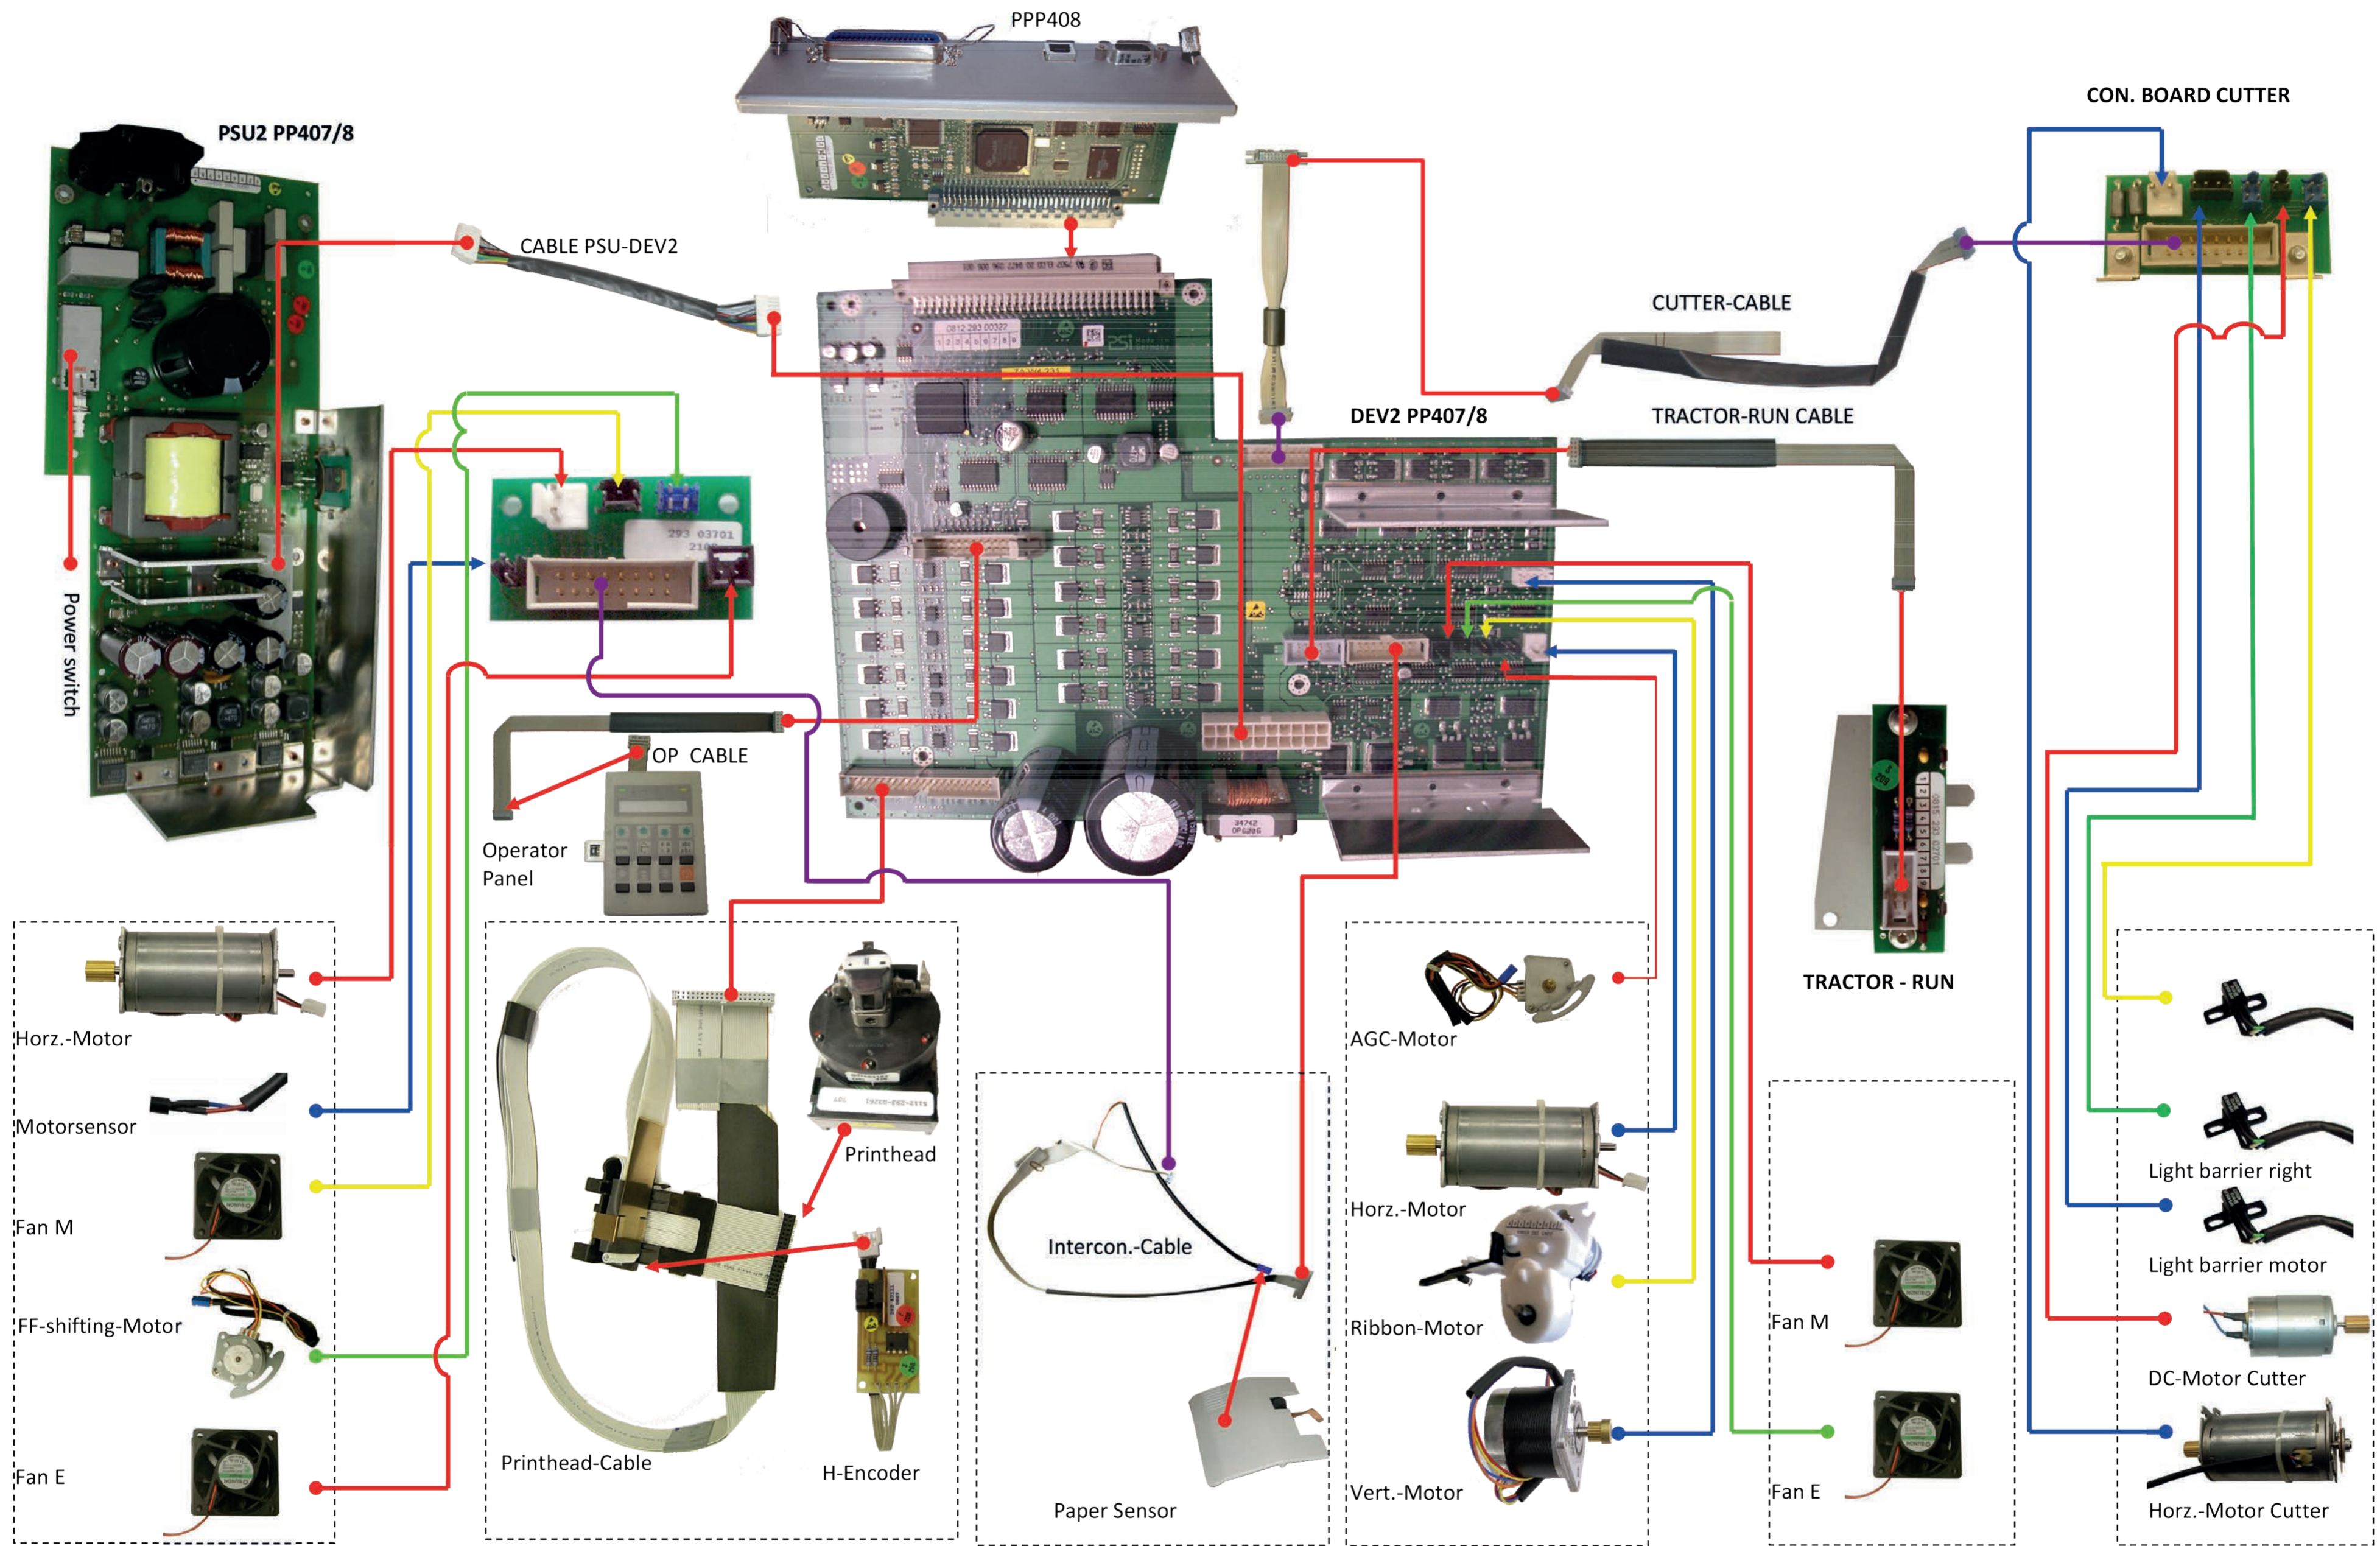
PPP408

PSU2 PP407/8

CON. BOARD CUTTER

CABLE PSU-DEV2

CUTTER-CABLE

DEV2 PP407/8

TRACTOR-RUN CABLE

Power switch

OP CABLE

Operator Panel

TRACTOR - RUN

Horz.-Motor

Motorsensor

Fan M

FF-shifting-Motor

Fan E

Printhead

Printhead-Cable

H-Encoder

Intercon.-Cable

Paper Sensor

AGC-Motor

Horz.-Motor

Ribbon-Motor

Vert.-Motor

Fan M

Fan E

Light barrier right

Light barrier motor

DC-Motor Cutter

Horz.-Motor Cutter